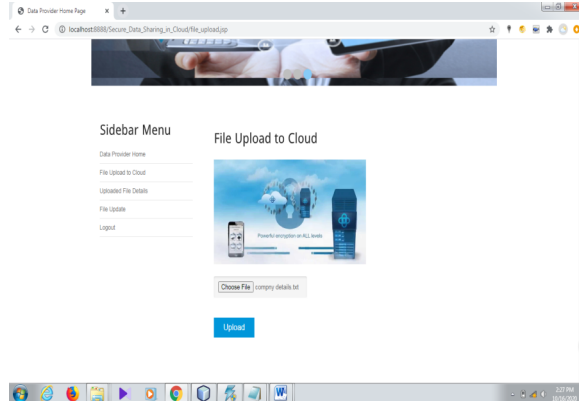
Data Provider Home Page

localhost:8888/Secure_Data_Sharing_in_Cloud/file_upload.jsp

Sidebar Menu

Data Provider Home

File Upload to Cloud

Uploaded File Details

File Update

Logout

File Upload to Cloud

Powerful encryption on ALL levels

Choose File compny details.txt

Upload

2:27 PM
10/16/20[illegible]